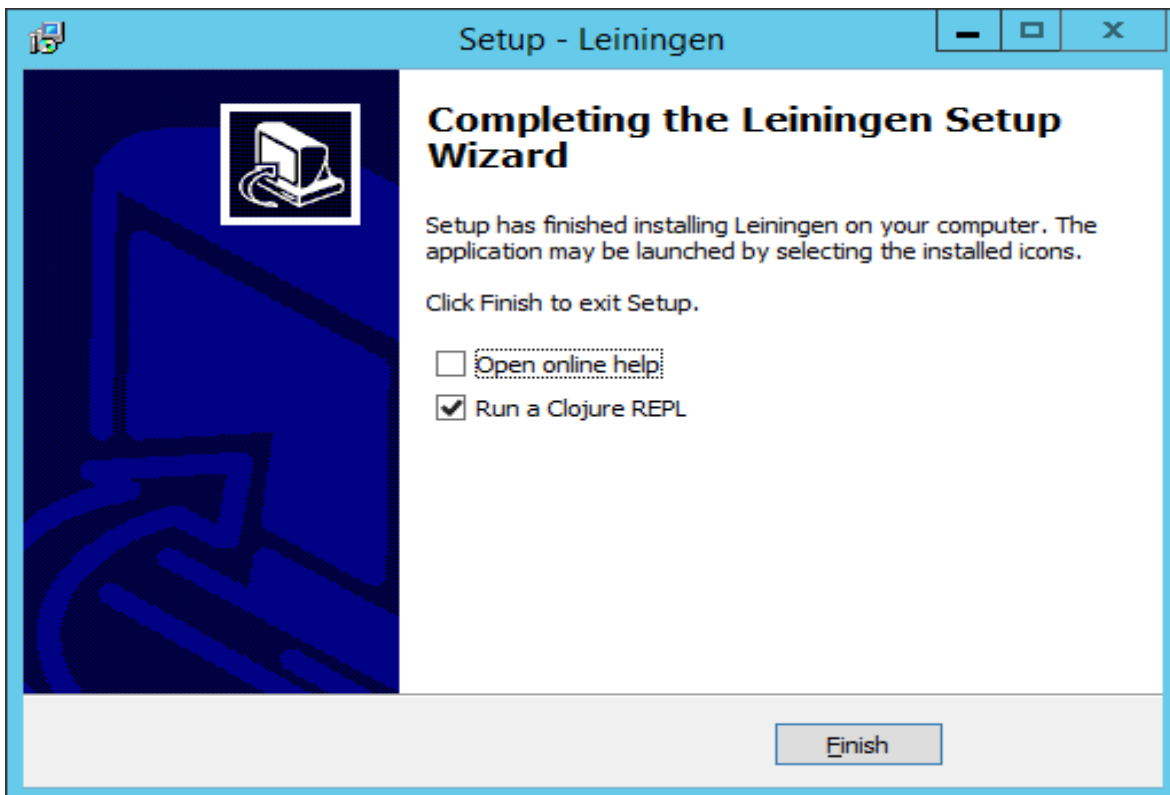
Setup - Leiningen

Completing the Leiningen Setup Wizard

Setup has finished installing Leiningen on your computer. The application may be launched by selecting the installed icons.

Click Finish to exit Setup.

Open online help

Run a Clojure REPL

Finish